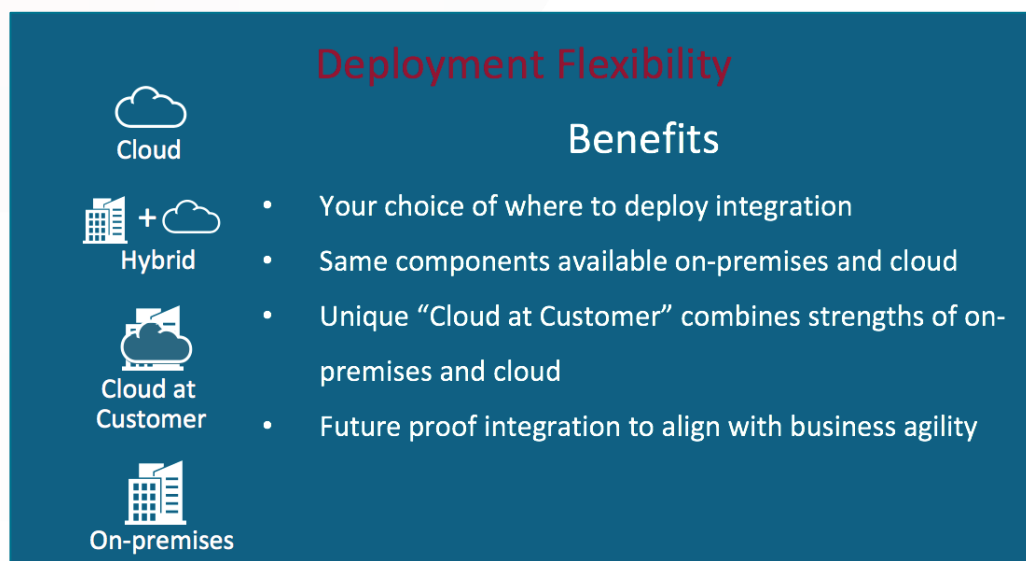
Deployment Flexibility

Cloud

+

Hybrid

Cloud at Customer

On-premises

Benefits

- Your choice of where to deploy integration
- Same components available on-premises and cloud
- Unique "Cloud at Customer" combines strengths of on-premises and cloud
- Future proof integration to align with business agility